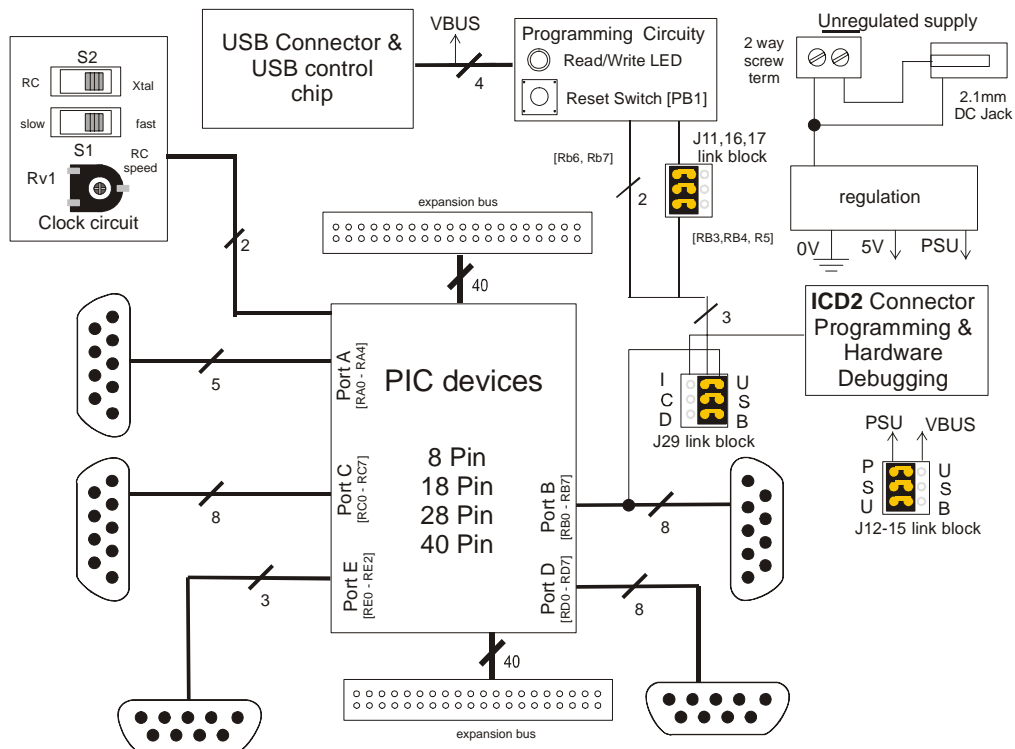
S2
RC
Xtal
slow
fast
S1
RC speed
Rv1
Clock circuit

USB Connector & USB control chip

VBUS
4

Programming Circuity
Read/Write LED
Reset Switch [PB1]

Unregulated supply
2 way screw term
2.1mm DC Jack

[Rb6, Rb7]
J11,16,17 link block
2
[RB3,RB4, R5]

regulation
0V
5V
PSU

2
expansion bus
40

ICD2 Connector Programming & Hardware Debugging
3

PIC devices
Port A [RA0 - RA4]
5
Port C [RC0 - RC7]
8
Port E [RE0 - RE2]
3
8 Pin
18 Pin
28 Pin
40 Pin
Port B [RB0 - RB7]
8
Port D [RD0 - RD7]
8

I C D
U S B
J29 link block

PSU
VBUS
P S U
U S B
J12-15 link block

40
expansion bus